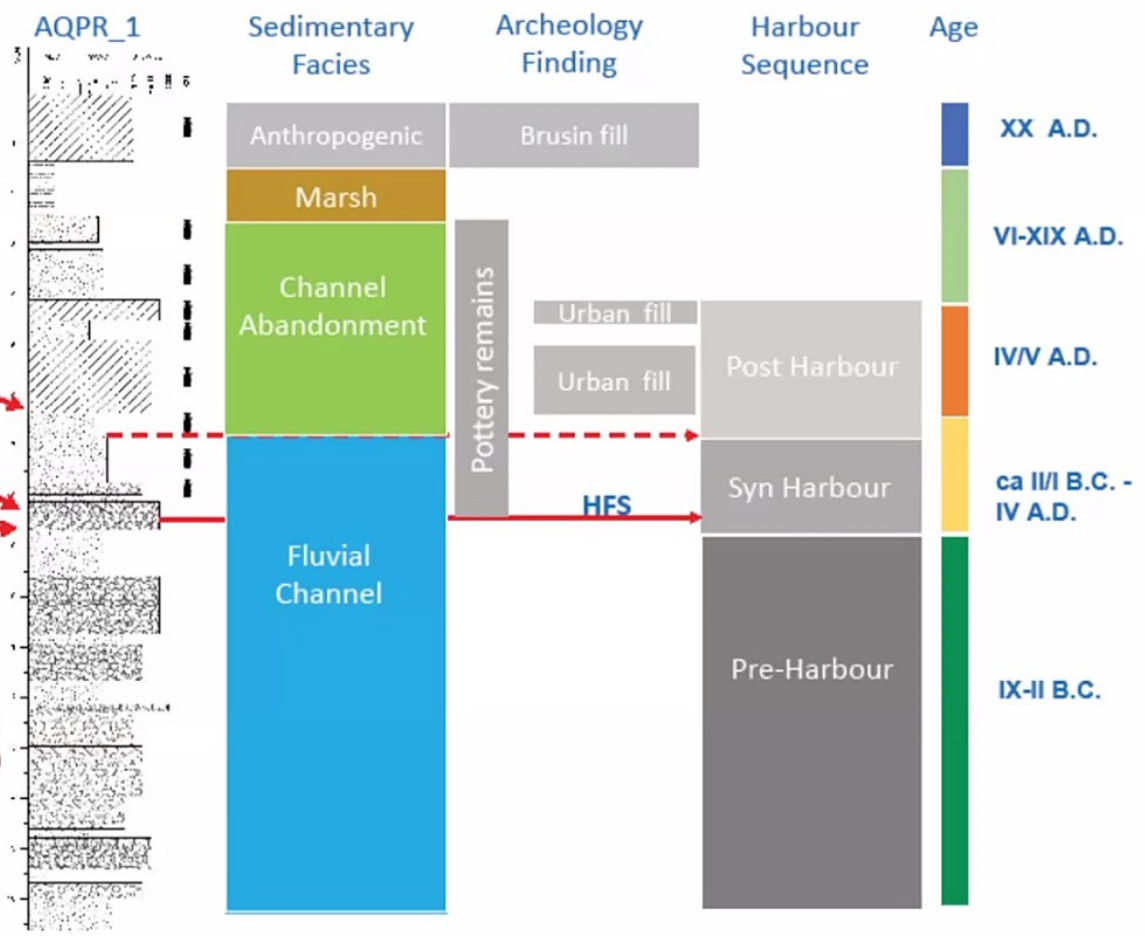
AQPR_1

Sedimentary Facies

Archeology Finding

Harbour Sequence

Age

Anthropogenic

Brusin fill

XX A.D.

Marsh

VI-XIX A.D.

Channel Abandonment

Pottery remains

Urban fill

Urban fill

Post Harbour

IV/V A.D.

Syn Harbour

ca II/I B.C. - IV A.D.

HFS

Fluvial Channel

Pre-Harbour

IX-II B.C.